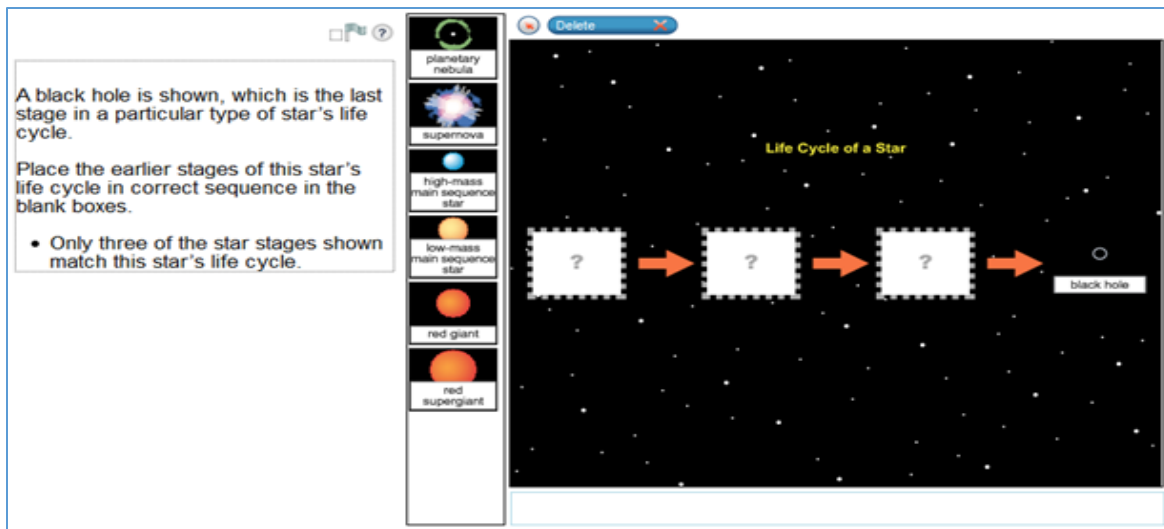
?

A black hole is shown, which is the last stage in a particular type of star's life cycle.

Place the earlier stages of this star's life cycle in correct sequence in the blank boxes.

- Only three of the star stages shown match this star's life cycle.

planetary nebula

supernova

high-mass main sequence star

low-mass main sequence star

red giant

red supergiant

Delete

Life Cycle of a Star

?

?

?

black hole